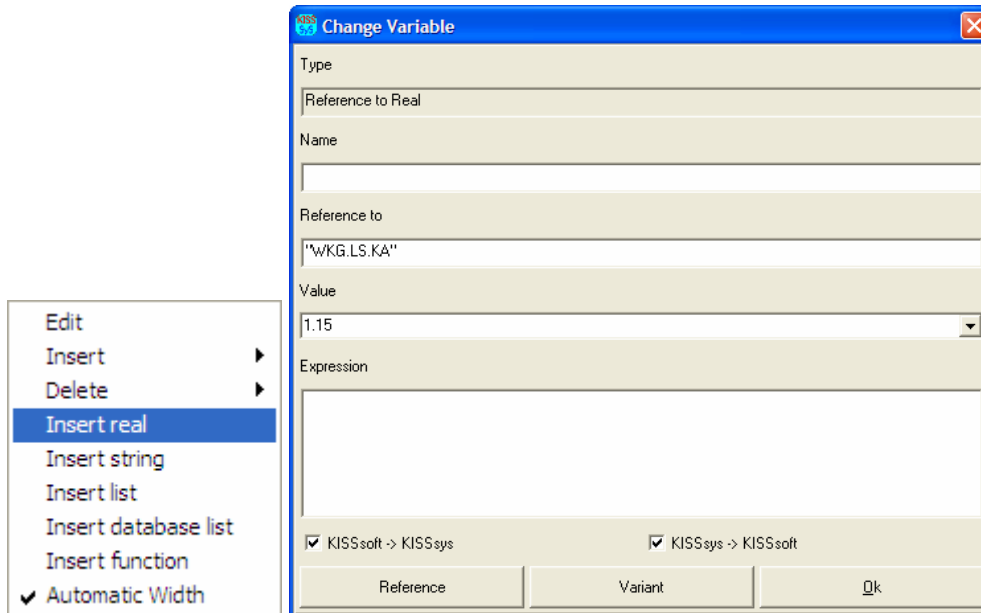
Edit
Insert
Delete
Insert real
Insert string
Insert list
Insert database list
Insert function
✔ Automatic Width

KISS sys Change Variable

Type

Reference to Real

Name

Reference to

"WKG.LS.KA"

Value

1.15

Expression

☑ KISSsoft -> KISSsys

☑ KISSsys -> KISSsoft

Reference

Variant

Ok